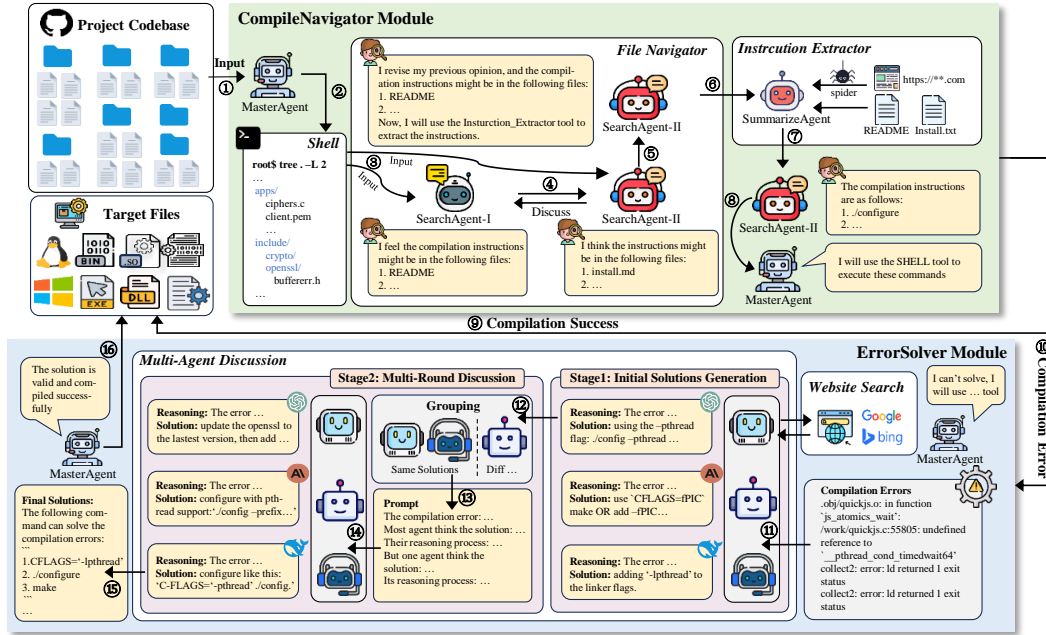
Project Codebase

Input

①

MasterAgent

②

CompileNavigator Module

File Navigator

I revise my previous opinion, and the compilation instructions might be in the following files:
1. README
2. …
Now, I will use the Insturction_Extractor tool to extract the instructions.

SearchAgent-II

⑥

Instrcution Extractor

spider

https://**.com

README Install.txt

SummarizeAgent

⑦

Shell

root$ tree . –L 2
…
apps/
ciphers.c
client.pem
…
include/
crypto/
openssl/
buffererr.h
…

③ Input

Input

④

Discuss

⑤

SearchAgent-I

SearchAgent-II

I feel the compilation instructions might be in the following files:
1. README
2. …

I think the instructions might be in the following files:
1. install.md
2. …

⑧

SearchAgent-II

The compilation instructions are as follows:
1. ./configure
2. …

MasterAgent

I will use the SHELL tool to execute these commands

Target Files

BIN

.SO

EXE

DLL

⑨ Compilation Success

⑯

The solution is valid and compiled successfully

MasterAgent

Multi-Agent Discussion

Stage2: Multi-Round Discussion

Reasoning: The error …
Solution: update the openssl to the lastest version, then add …

Reasoning: The error …
Solution: configure with pthread support:'./config –prefix…'

Reasoning: The error …
Solution: configure like this: 'C-FLAGS='-pthread' ./config.'

Grouping

Same Solutions

Diff …

⑫

⑬

Prompt
The compilation error: …
Most agent think the solution: …
Their reasoning process: …
But one agent think the solution: …
Its reasoning process: …

⑭

Final Solutions:
The following command can solve the compilation errors:
…
1.CFLAGS='-lpthread'
2. ./configure
3. make
…

⑮

Stage1: Initial Solutions Generation

Reasoning: The error …
Solution: using the –pthread flag: ./config –pthread …

Reasoning: The error …
Solution: use `CFLAGS=fPIC` make OR add –fPIC…

Reasoning: The error …
Solution: adding '-lpthread' to the linker flags.

ErrorSolver Module

Website Search

Google

bing

I can't solve, I will use … tool

MasterAgent

⑩ Compilation Error

⑪

Compilation Errors
.obj/quickjs.o: in function `js_atomics_wait':
/work/quickjs.c:55805: undefined reference to `__pthread_cond_timedwait64'
collect2: error: ld returned 1 exit status
collect2: error: ld returned 1 exit status